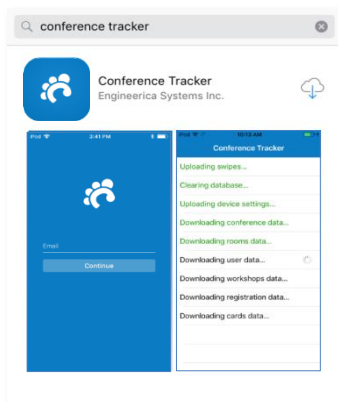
conference tracker

Conference Tracker
Engineerica Systems Inc.

iPod 2:41 PM

Email
Continue

iPod 10:13 AM
Conference Tracker
Uploading swipes...
Clearing database...
Uploading device settings...
Downloading conference data...
Downloading rooms data...
Downloading user data...
Downloading workshops data...
Downloading registration data...
Downloading cards data...